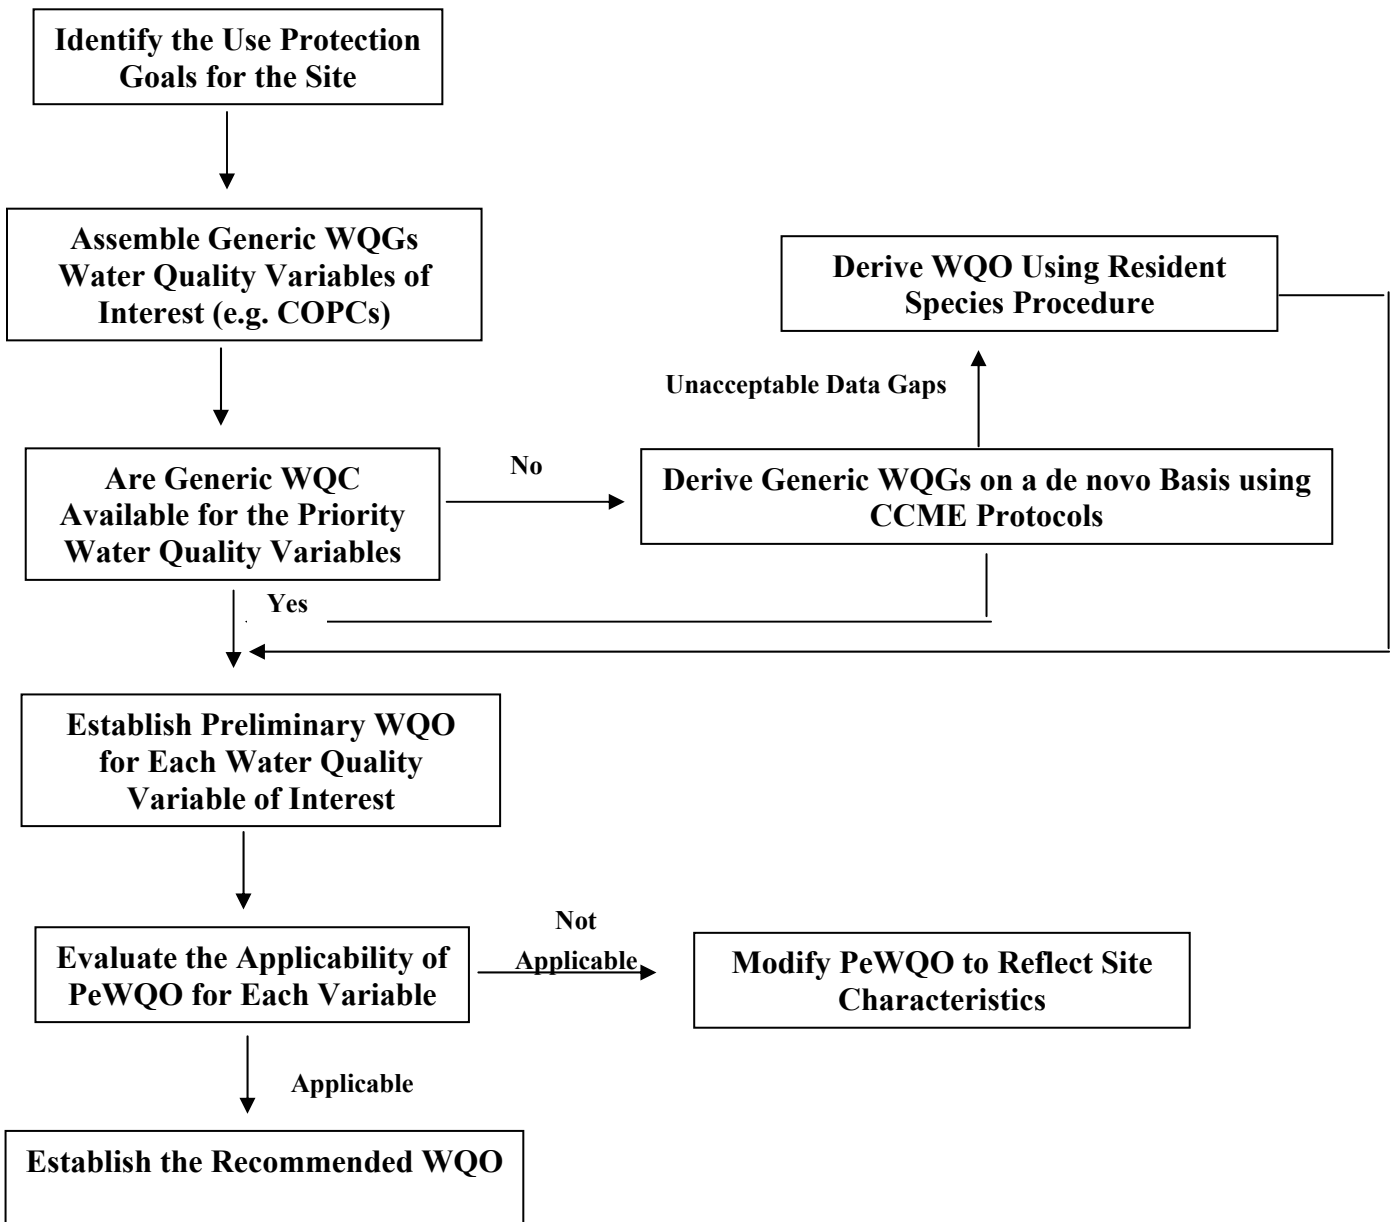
Identify the Use Protection Goals for the Site

Assemble Generic WQGs Water Quality Variables of Interest (e.g. COPCs)

Derive WQO Using Resident Species Procedure

Unacceptable Data Gaps

Are Generic WQC Available for the Priority Water Quality Variables

No

Derive Generic WQGs on a de novo Basis using CCME Protocols

Yes

Establish Preliminary WQO for Each Water Quality Variable of Interest

Evaluate the Applicability of PeWQO for Each Variable

Not Applicable

Modify PeWQO to Reflect Site Characteristics

Applicable

Establish the Recommended WQO